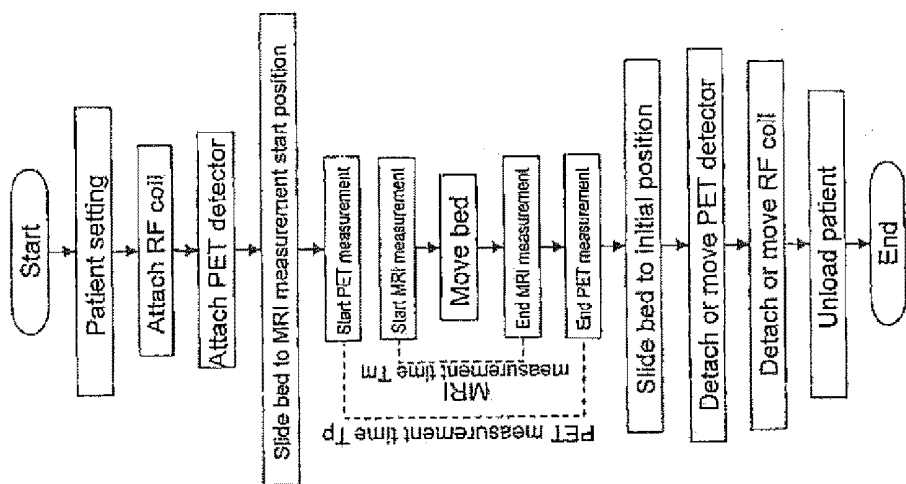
Start

Patient setting

Attach RF coil

Attach PET detector

Slide bed to MRI measurement start position

Start PET measurement

Start MRI measurement

Move bed

End MRI measurement

End PET measurement

MRI measurement time Tm

PET measurement time Tp

Slide bed to initial position

Detach or move PET detector

Detach or move RF coil

Unload patient

End